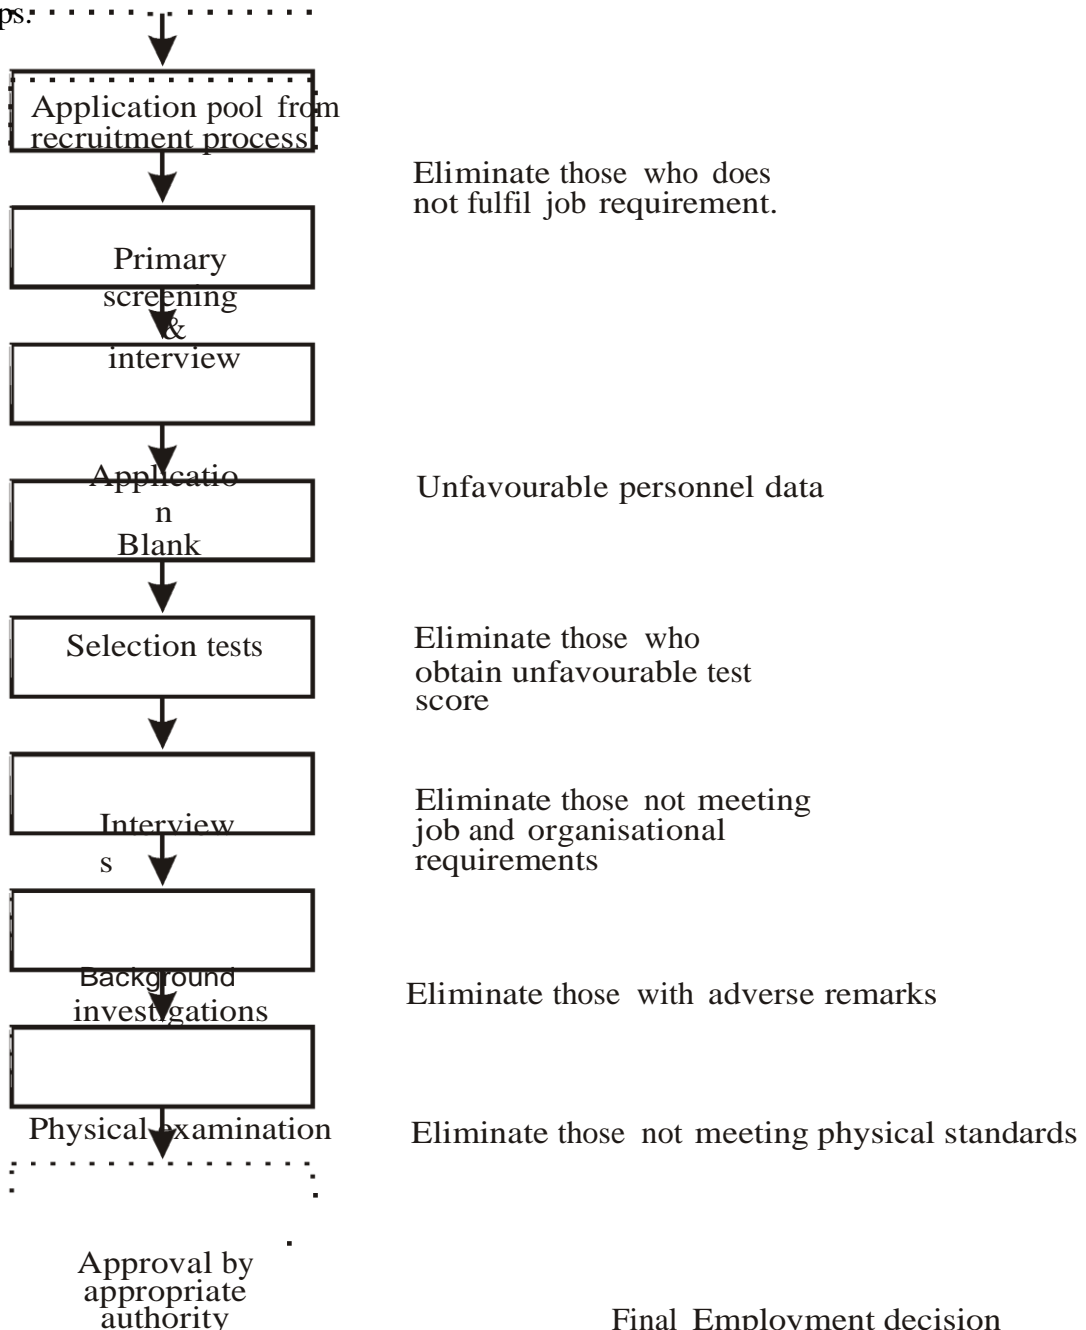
ps:

Application pool from recruitment process

Eliminate those who does not fulfil job requirement.

Primary screening & interview

Applicatio n Blank

Unfavourable personnel data

Selection tests

Eliminate those who obtain unfavourable test score

Interview s

Eliminate those not meeting job and organisational requirements

Background investigations

Eliminate those with adverse remarks

Physical examination

Eliminate those not meeting physical standards

Approval by appropriate authority

Final Employment decision